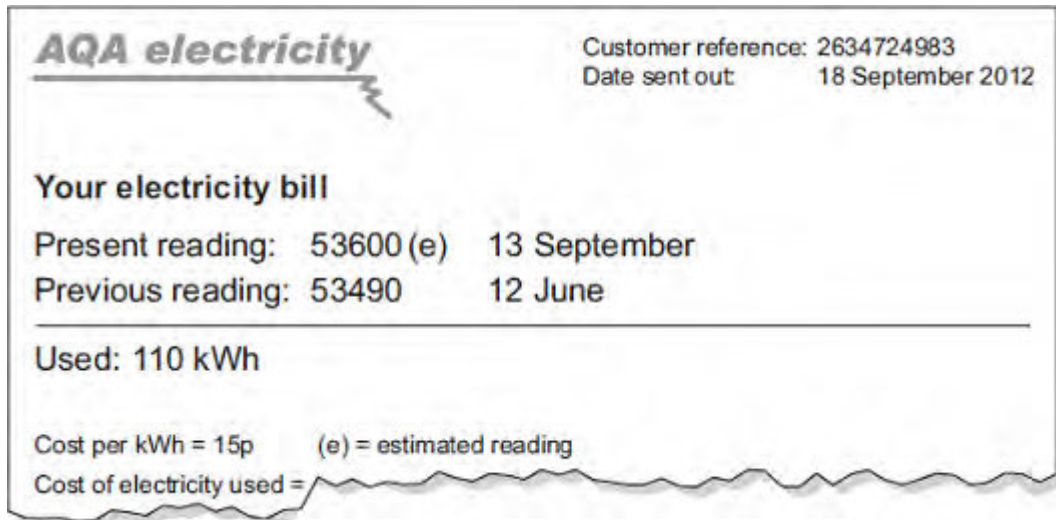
AQA electricity

Customer reference: 2634724983
Date sent out: 18 September 2012

Your electricity bill

Present reading: 53600 (e) 13 September
Previous reading: 53490 12 June

Used: 110 kWh

Cost per kWh = 15p (e) = estimated reading
Cost of electricity used =